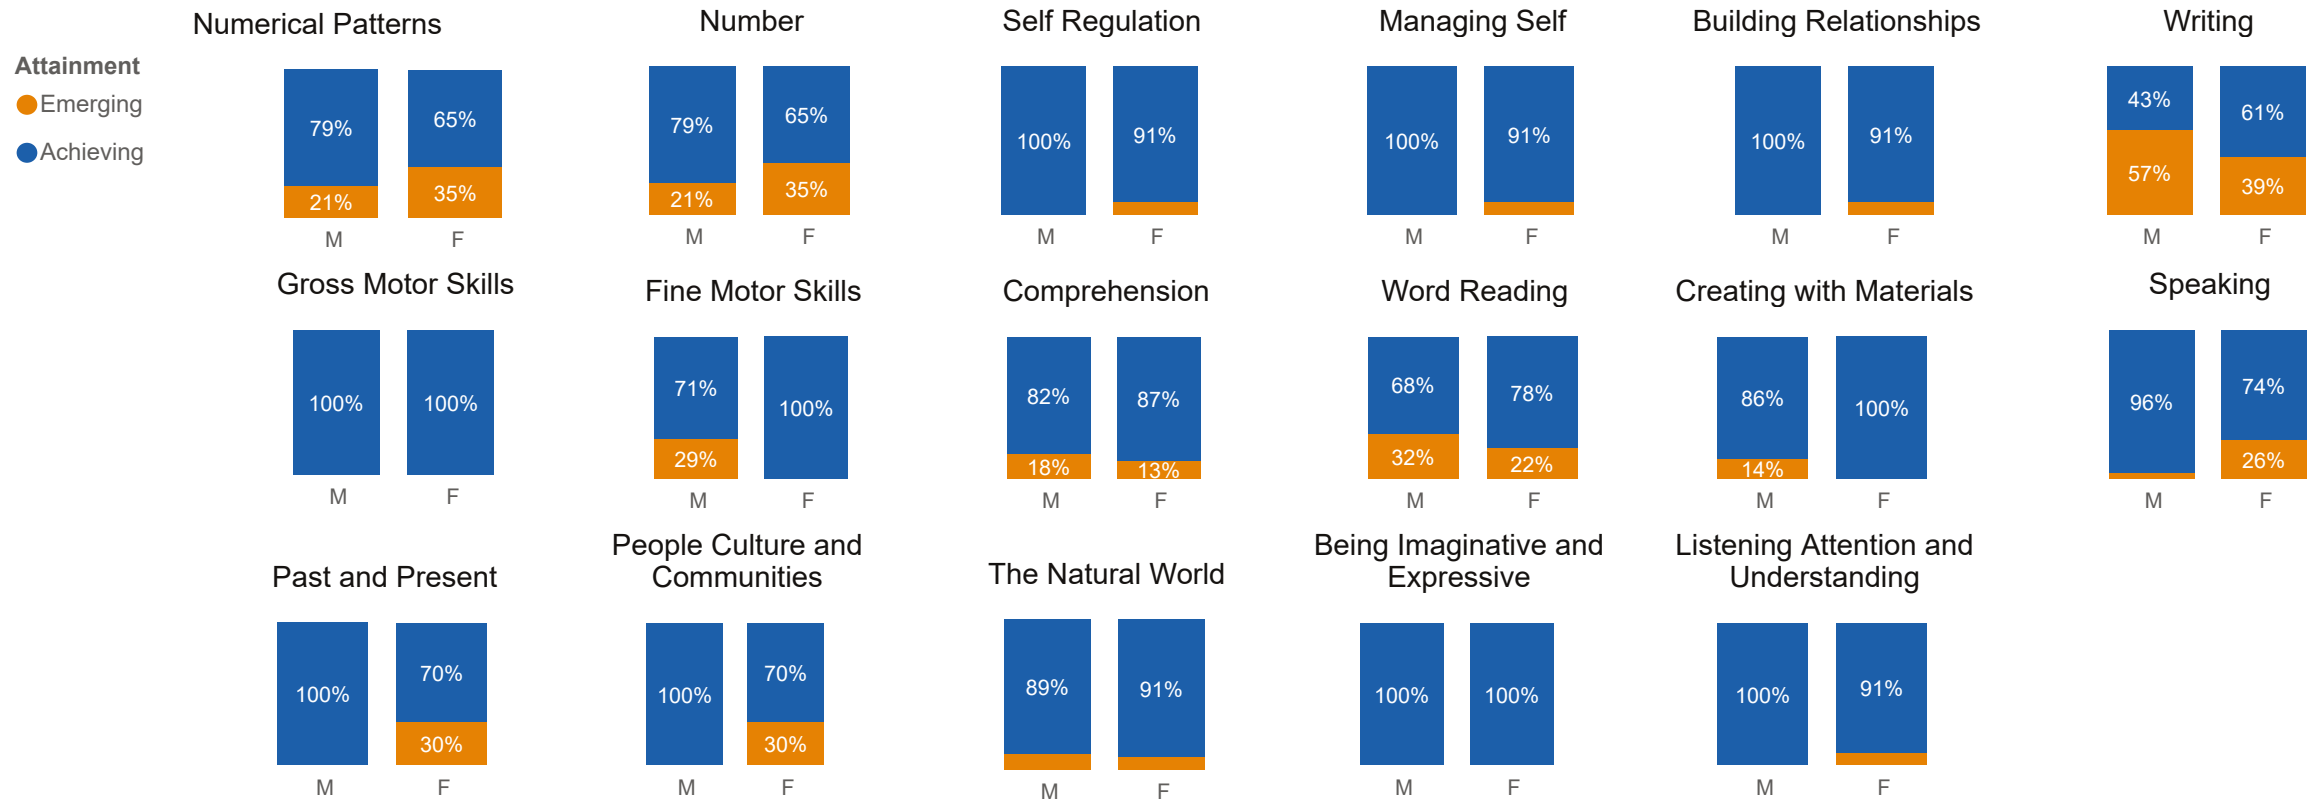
Attainment
Emerging
Achieving

Numerical Patterns
79%
21%
M
65%
35%
F

Number
79%
21%
M
65%
35%
F

Self Regulation
100%
M
91%
F

Managing Self
100%
M
91%
F

Building Relationships
100%
M
91%
F

Writing
43%
57%
M
61%
39%
F

Gross Motor Skills
100%
M
100%
F

Fine Motor Skills
71%
29%
M
100%
F

Comprehension
82%
18%
M
87%
13%
F

Word Reading
68%
32%
M
78%
22%
F

Creating with Materials
86%
14%
M
100%
F

Speaking
96%
M
74%
26%
F

Past and Present
100%
M
70%
30%
F

People Culture and Communities
100%
M
70%
30%
F

The Natural World
89%
M
91%
F

Being Imaginative and Expressive
100%
M
100%
F

Listening Attention and Understanding
100%
M
91%
F